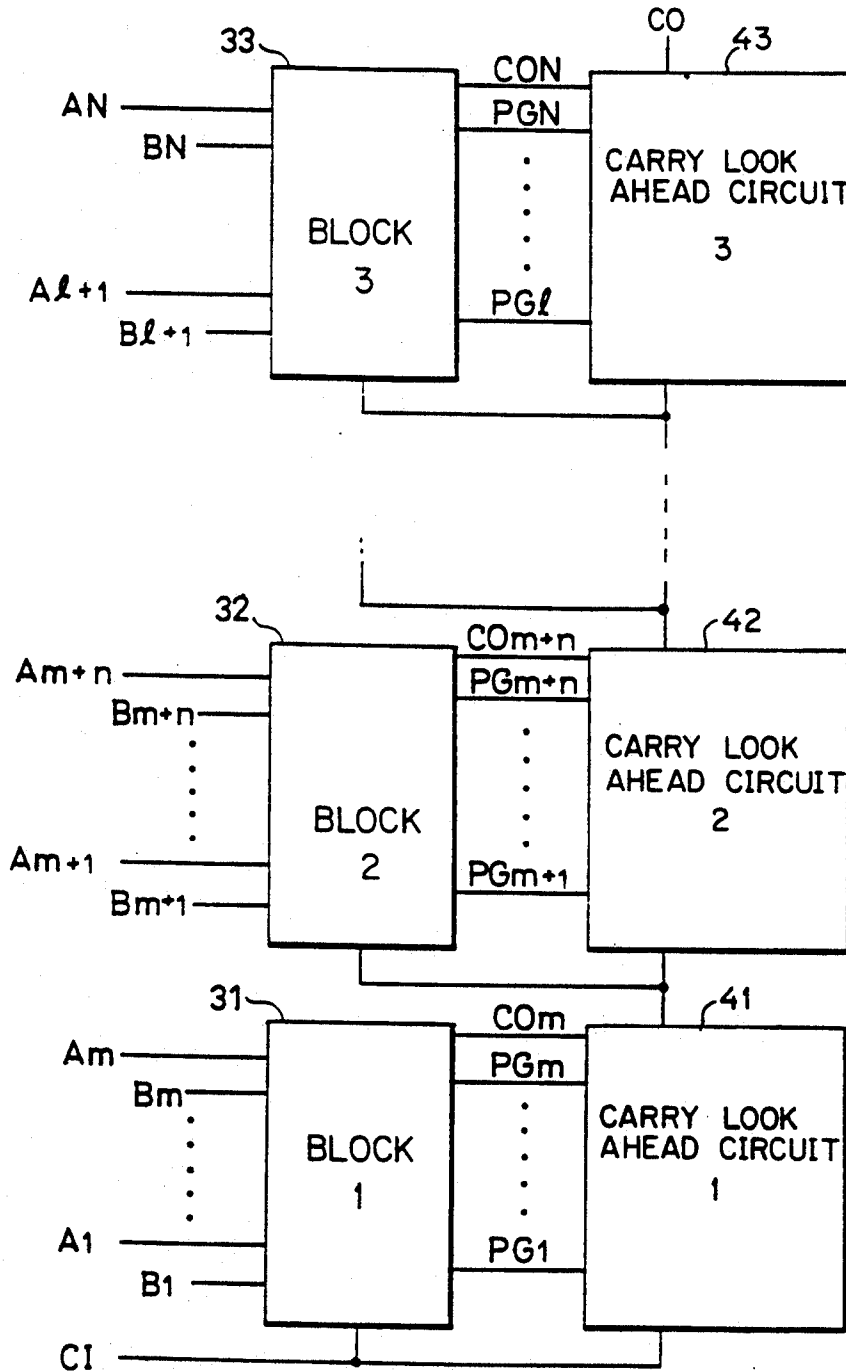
33
CO
43
AN
BN
CON
PGN
CARRY LOOK AHEAD CIRCUIT
3
BLOCK
3
$A\ell+1$
$B\ell+1$
$PG\ell$

32
42
COm+n
Am+n
PGm+n
Bm+n
CARRY LOOK AHEAD CIRCUIT
2
BLOCK
2
Am+1
PGm+1
Bm+1

31
41
COm
Am
PGm
Bm
CARRY LOOK AHEAD CIRCUIT
1
BLOCK
1
A1
PG1
B1
CI